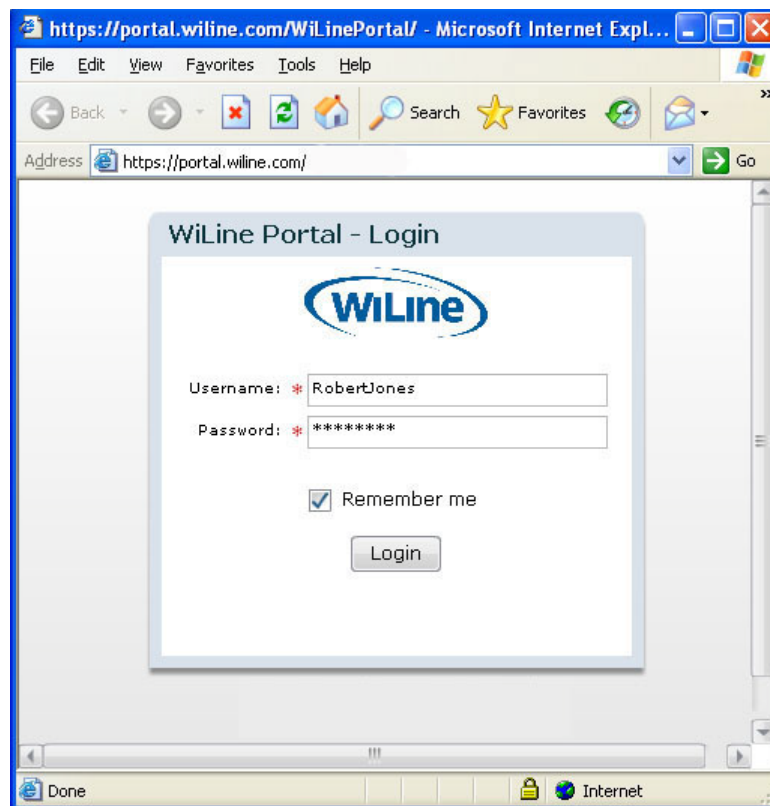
https://portal.wiline.com/WiLinePortal/ - Microsoft Internet Expl...

File Edit View Favorites Tools Help

Back Search Favorites

Address https://portal.wiline.com/ Go

WiLine Portal - Login

WiLine

Username: * RobertJones

Password: * ********

Remember me

Login

Done Internet